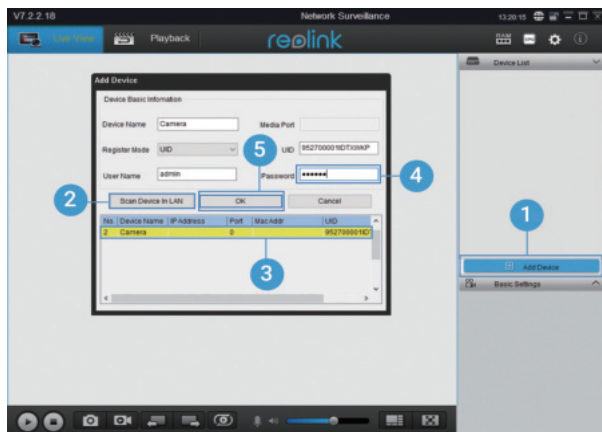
V7.2.2.18

Network Surveillance

13:20:15

Live View

Playback

reolink

Device List

Add Device

Device Basic Information

Device Name Camera

Media Port

Register Mode UID

UID 9527000018DTXWKP

User Name admin

Password ●●●●●●

Scan Device in LAN

OK

Cancel

| No. | Device Name | IP Address | Port | Mac Addr | UID |
|---|---|---|---|---|---|
| 2 | Camera | | 0 | | 95270000180T |

1

2

3

4

5

Add Device

Basic Settings